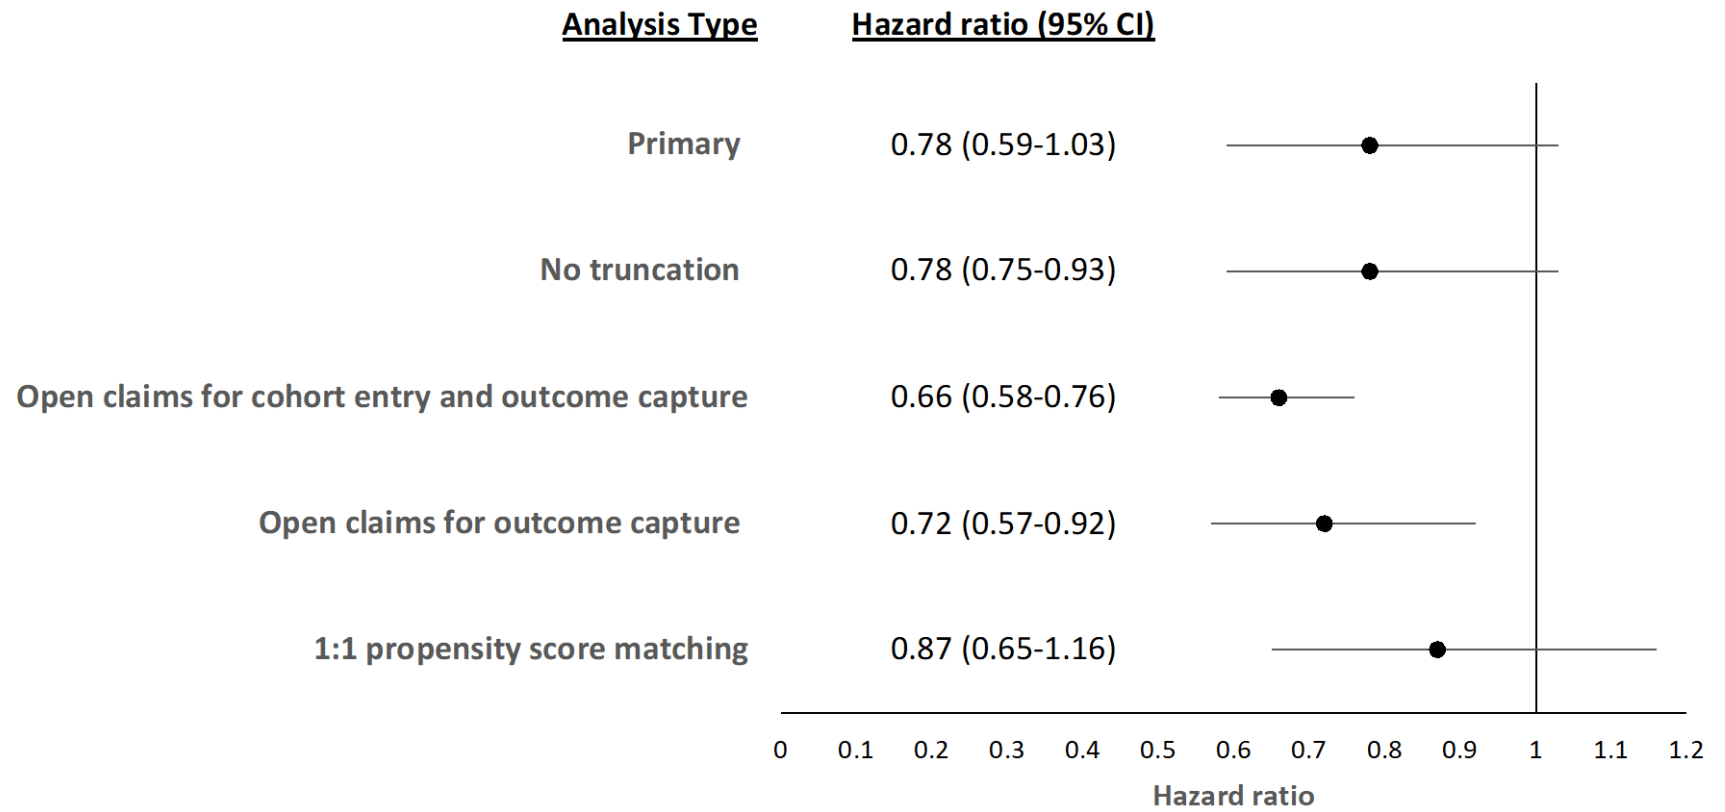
| Analysis Type | Hazard ratio (95% CI) |
|---|---|
| Primary | 0.78 (0.59-1.03) |
| No truncation | 0.78 (0.75-0.93) |
| Open claims for cohort entry and outcome capture | 0.66 (0.58-0.76) |
| Open claims for outcome capture | 0.72 (0.57-0.92) |
| 1:1 propensity score matching | 0.87 (0.65-1.16) |

0 0.1 0.2 0.3 0.4 0.5 0.6 0.7 0.8 0.9 1 1.1 1.2

Hazard ratio